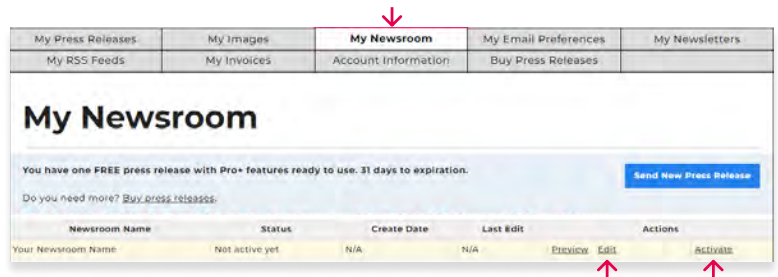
| My Press Releases | My Images | My Newsroom | My Email Preferences | My Newsletters |
|---|---|---|---|---|
| My RSS Feeds | My Invoices | Account Information | Buy Press Releases | |

My Newsroom

You have one FREE press release with Pro+ features ready to use. 31 days to expiration.

Send New Press Release

Do you need more? Buy press releases.

| Newsroom Name | Status | Create Date | Last Edit | Actions | | |
|---|---|---|---|---|---|---|
| Your Newsroom Name | Not active yet | N/A | N/A | Preview | Edit | Activate |